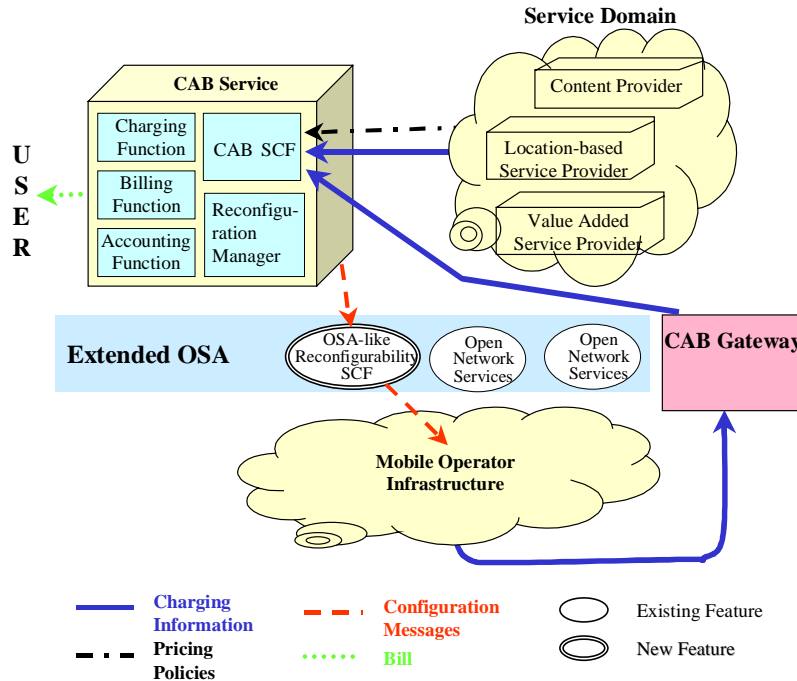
Service Domain

CAB Service

Content Provider

Charging Function

CAB SCF

Location-based Service Provider

U S E R

Billing Function

Reconfiguration Manager

Value Added Service Provider

Accounting Function

Extended OSA

OSA-like Reconfigurability SCF

Open Network Services

Open Network Services

CAB Gateway

Mobile Operator Infrastructure

Charging Information

Pricing Policies

Configuration Messages

Bill

Existing Feature

New Feature